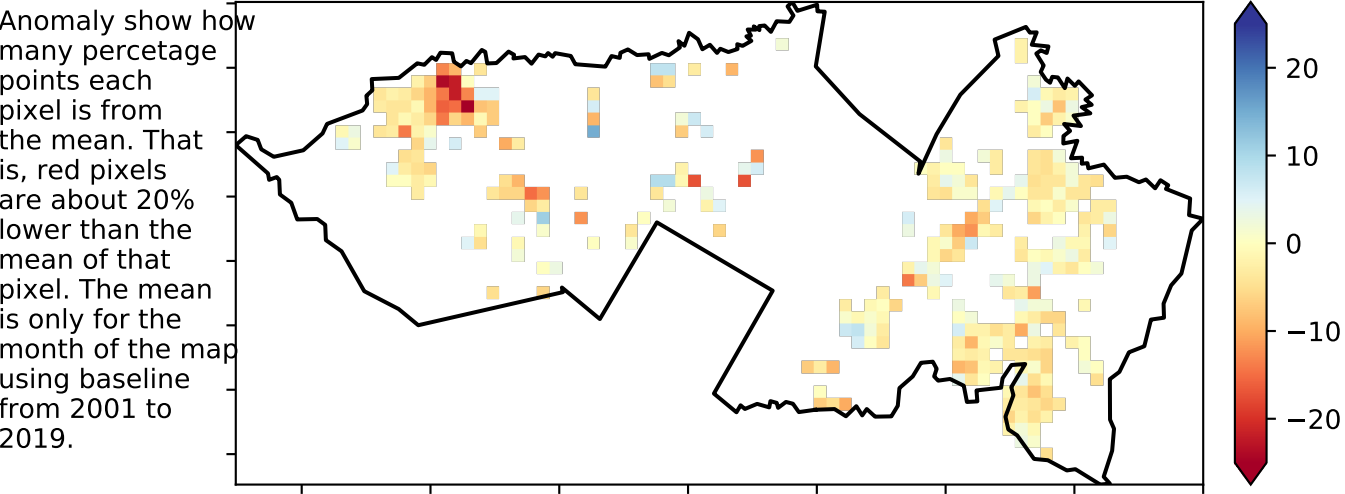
Anomaly show how many percetage points each pixel is from the mean. That is, red pixels are about 20% lower than the mean of that pixel. The mean is only for the month of the map using baseline from 2001 to 2019.

20
10
0
−10
−20